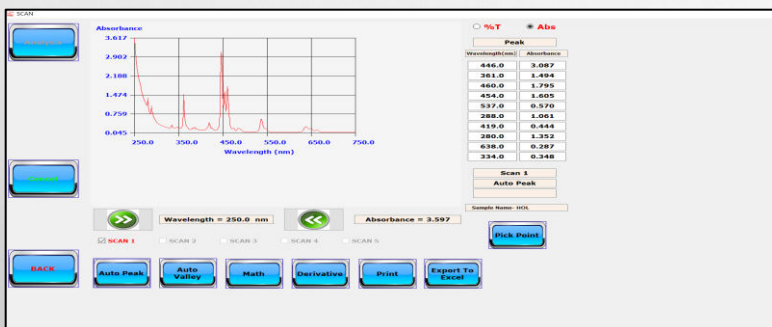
SCAN

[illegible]

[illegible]

BACK

Absorbance
3.617
2.902
2.188
1.474
0.759
0.045
250.0 350.0 450.0 550.0 650.0 750.0
Wavelength (nm)

%T Abs

Peak

| Wavelength(nm) | Absorbance |
|---|---|
| 446.0 | 3.087 |
| 361.0 | 1.494 |
| 460.0 | 1.795 |
| 454.0 | 1.605 |
| 537.0 | 0.570 |
| 288.0 | 1.061 |
| 419.0 | 0.444 |
| 280.0 | 1.352 |
| 638.0 | 0.287 |
| 334.0 | 0.348 |

Scan 1
Auto Peak

Sample Name- HOL

Wavelength = 250.0 nm

Absorbance = 3.597

Pick Point

SCAN 1 SCAN 2 SCAN 3 SCAN 4 SCAN 5

Auto Peak
Auto Valley
Math
Derivative
Print
Export To Excel